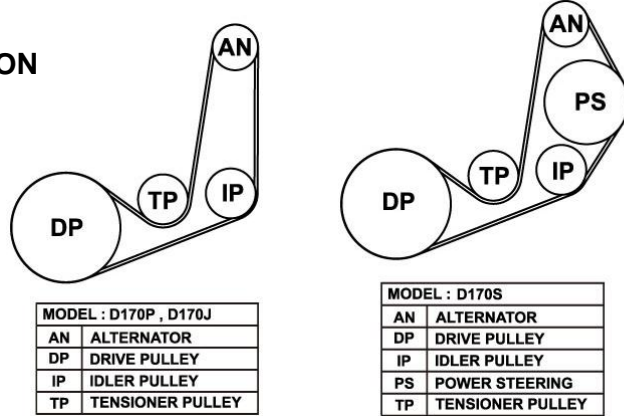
ON

AN

TP

IP

DP

| MODEL : D170P , D170J | |
|---|---|
| AN | ALTERNATOR |
| DP | DRIVE PULLEY |
| IP | IDLER PULLEY |
| TP | TENSIONER PULLEY |

AN

PS

TP

IP

DP

| MODEL : D170S | |
|---|---|
| AN | ALTERNATOR |
| DP | DRIVE PULLEY |
| IP | IDLER PULLEY |
| PS | POWER STEERING |
| TP | TENSIONER PULLEY |